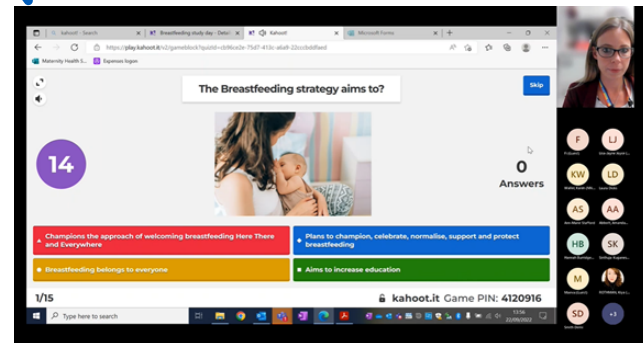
kahoot! - Search | Breastfeeding study day - Detail | Kahoot! | Microsoft Forms

https://play.kahoot.it/v2/gameblock?quizId=cb96ce2e-75d7-413c-a6a9-22ccbdbffaed

Maternity Health S... | Expenses logon

The Breastfeeding strategy aims to?

Skip

14

0
Answers

Champions the approach of welcoming breastfeeding Here There and Everywhere

Plans to champion, celebrate, normalise, support and protect breastfeeding

Breastfeeding belongs to everyone

Aims to increase education

1/15

kahoot.it Game PIN: 4120916

Type here to search

13:56
22/09/2022

F
LJ
KW
LD
AS
AA
HB
SK
M
SD
+3